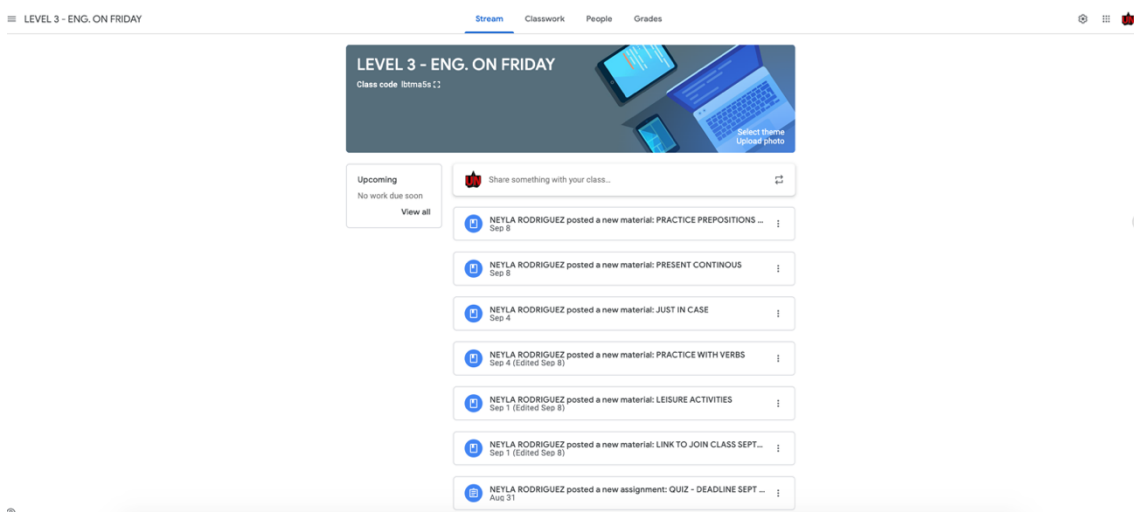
LEVEL 3 - ENG. ON FRIDAY

Stream Classwork People Grades

LEVEL 3 - ENG. ON FRIDAY

Class code lbtma5s

Select theme
Upload photo

Upcoming
No work due soon
View all

Share something with your class...

NEYLA RODRIGUEZ posted a new material: PRACTICE PREPOSITIONS ...
Sep 8

NEYLA RODRIGUEZ posted a new material: PRESENT CONTINOUS
Sep 8

NEYLA RODRIGUEZ posted a new material: JUST IN CASE
Sep 4

NEYLA RODRIGUEZ posted a new material: PRACTICE WITH VERBS
Sep 4 (Edited Sep 8)

NEYLA RODRIGUEZ posted a new material: LEISURE ACTIVITIES
Sep 1 (Edited Sep 8)

NEYLA RODRIGUEZ posted a new material: LINK TO JOIN CLASS SEPT...
Sep 1 (Edited Sep 8)

NEYLA RODRIGUEZ posted a new assignment: QUIZ - DEADLINE SEPT ...
Aug 31